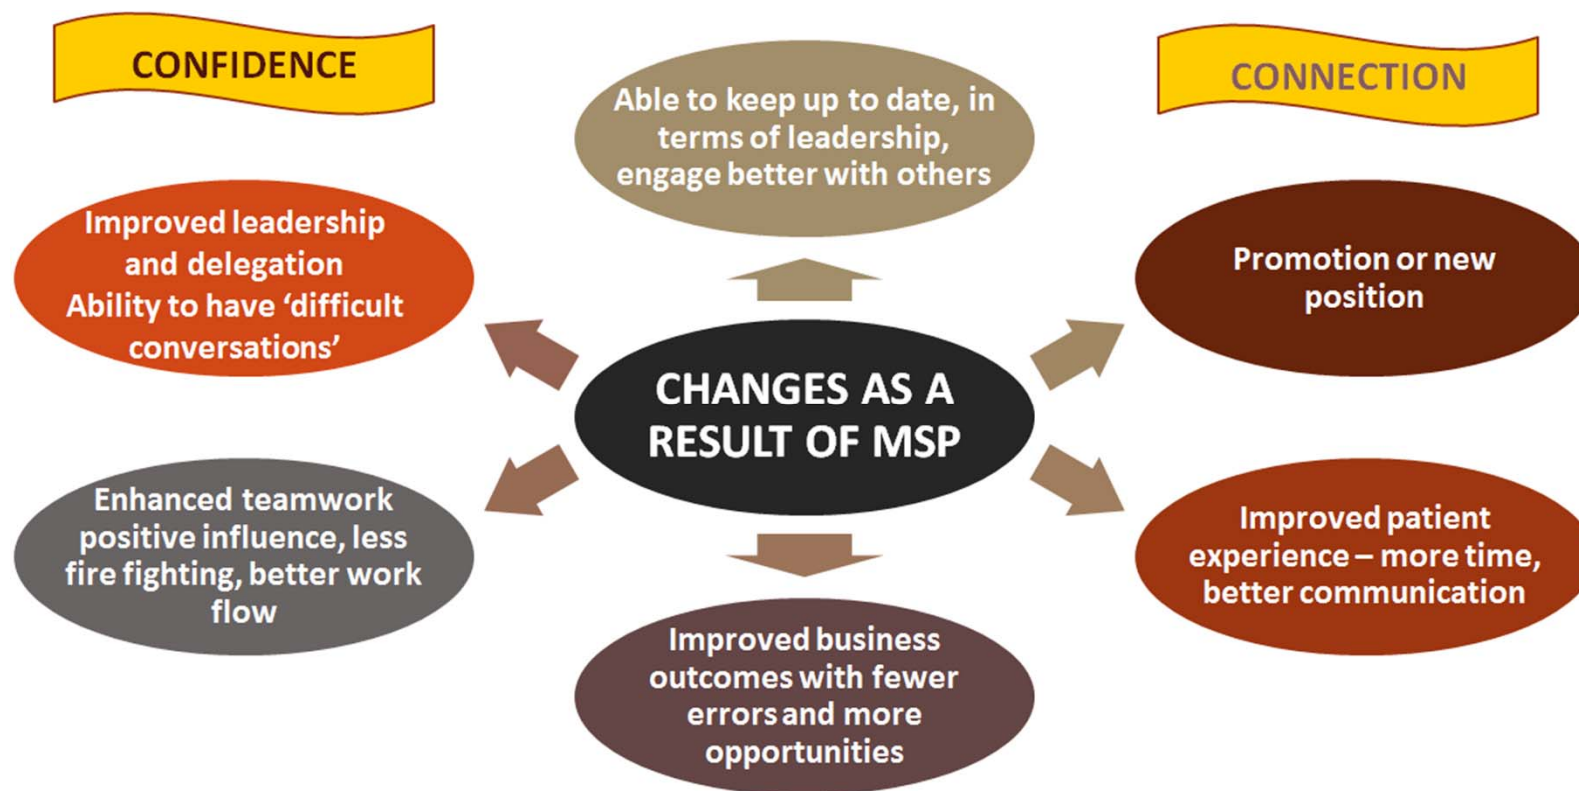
CONFIDENCE

Able to keep up to date, in terms of leadership, engage better with others

CONNECTION

Improved leadership and delegation
Ability to have 'difficult conversations'

Promotion or new position

CHANGES AS A RESULT OF MSP

Enhanced teamwork positive influence, less fire fighting, better work flow

Improved patient experience – more time, better communication

Improved business outcomes with fewer errors and more opportunities